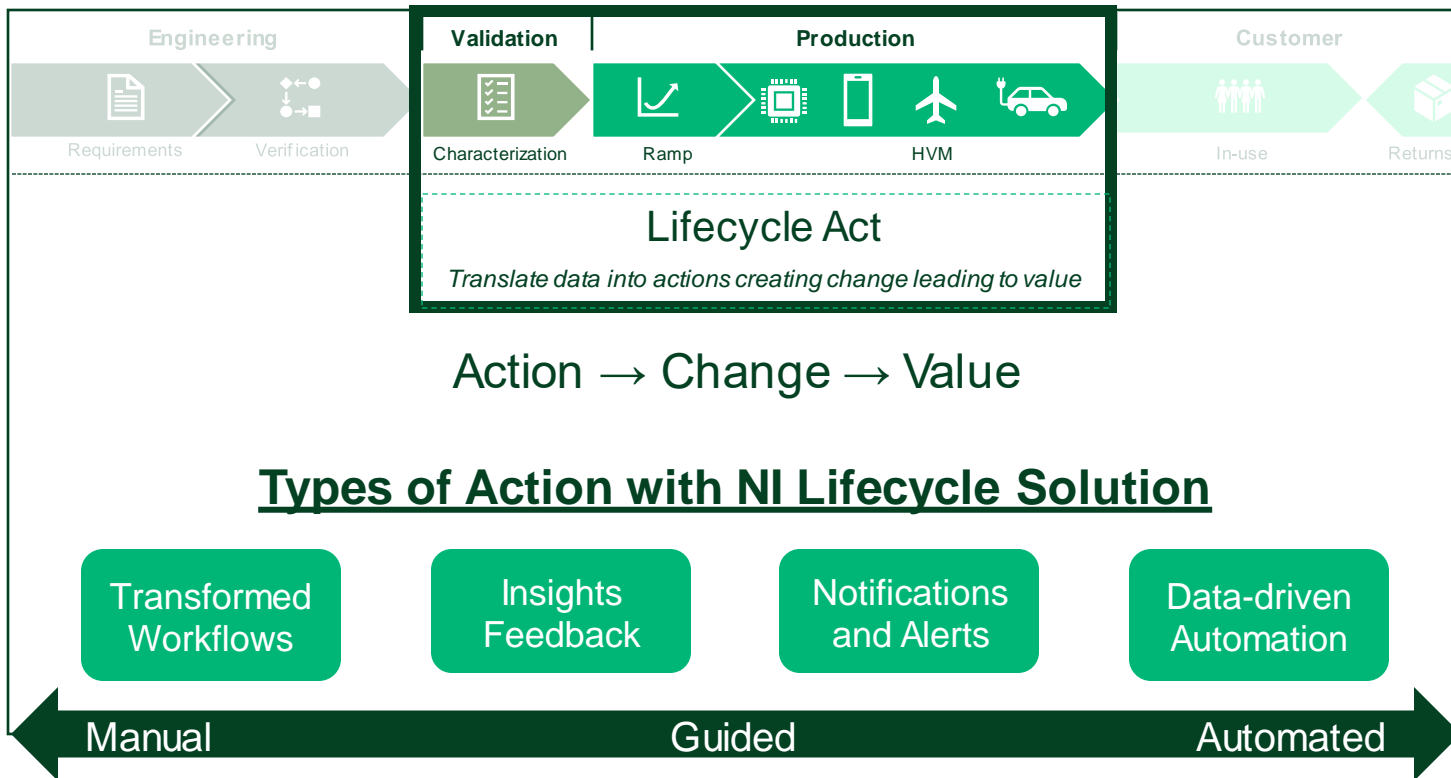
Engineering

Requirements

Verification

Validation

Production

Characterization

Ramp

HVM

Customer

In-use

Returns

Lifecycle Act

Translate data into actions creating change leading to value

Action → Change → Value

Types of Action with NI Lifecycle Solution

Transformed Workflows

Insights Feedback

Notifications and Alerts

Data-driven Automation

Manual

Guided

Automated